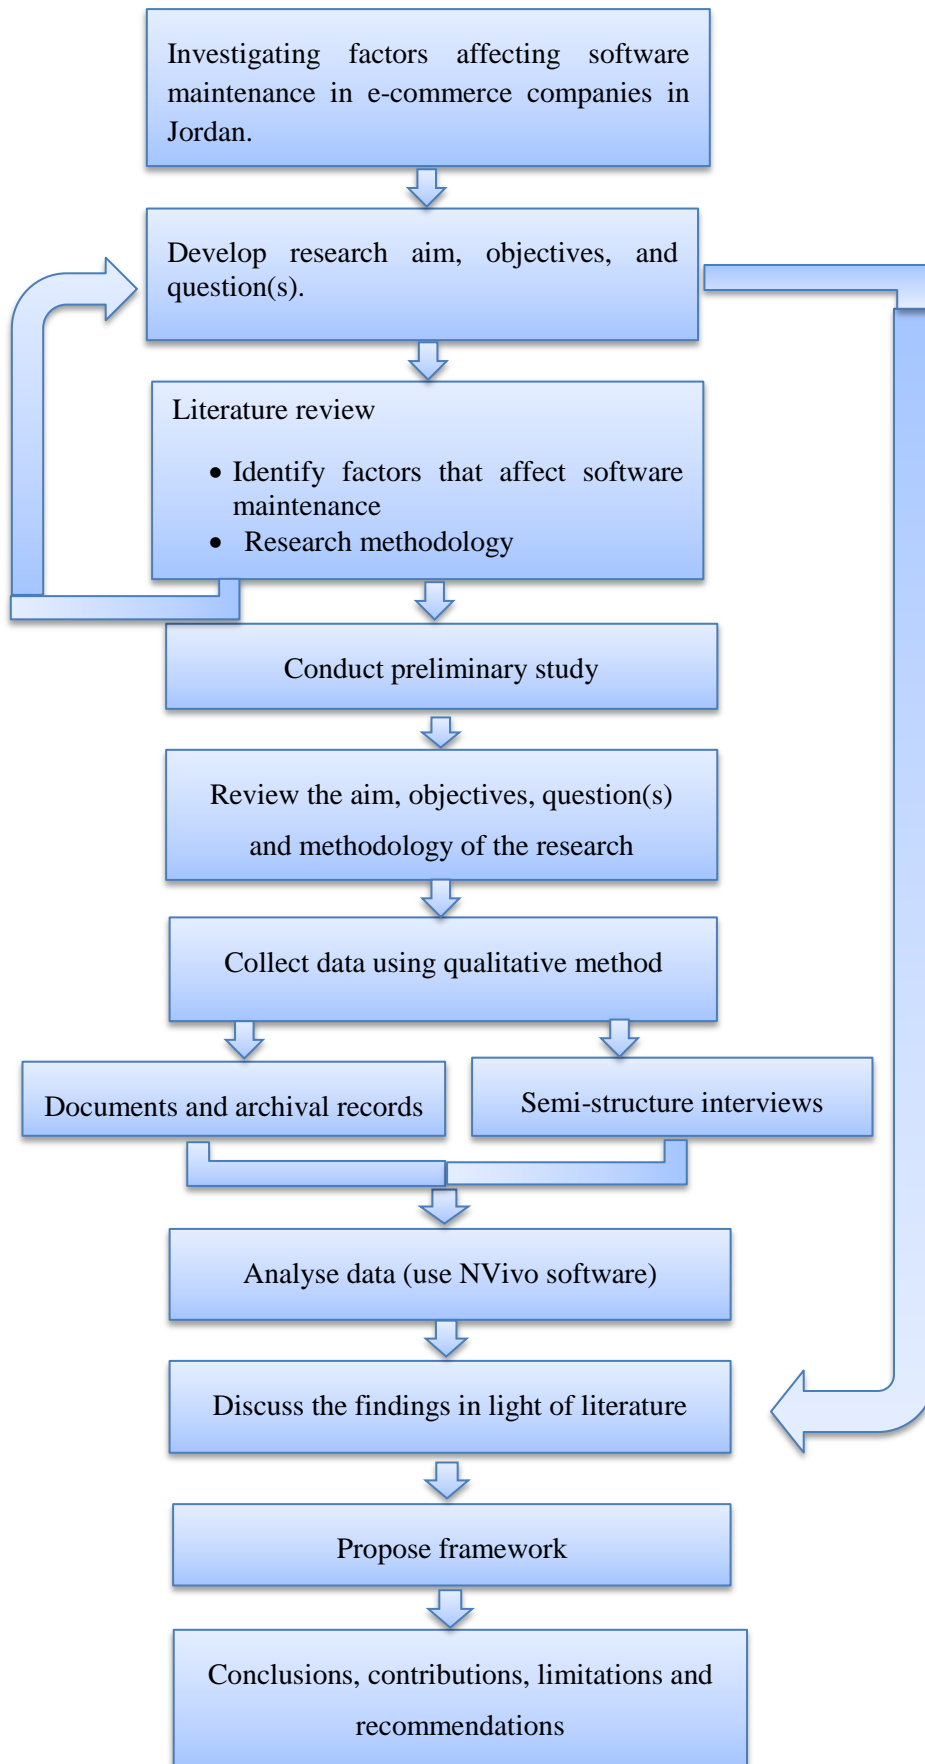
Investigating factors affecting software maintenance in e-commerce companies in Jordan.

Develop research aim, objectives, and question(s).

Literature review

- Identify factors that affect software maintenance
- Research methodology

Conduct preliminary study

Review the aim, objectives, question(s) and methodology of the research

Collect data using qualitative method

Documents and archival records

Semi-structure interviews

Analyse data (use NVivo software)

Discuss the findings in light of literature

Propose framework

Conclusions, contributions, limitations and recommendations